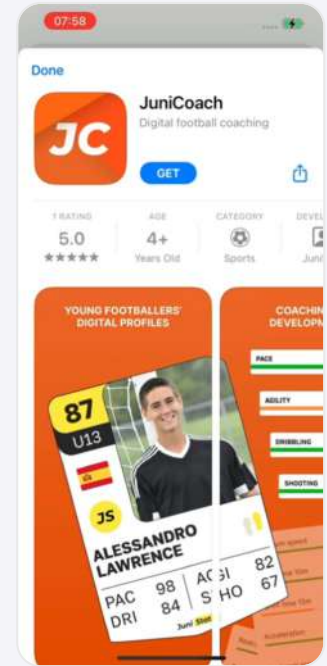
07:58

Done

JC

JuniCoach

Digital football coaching

GET

1 RATING
5.0
★★★★★

AGE
4+
Years Old

CATEGORY
Sports

DEVEL
Juni

YOUNG FOOTBALLERS' DIGITAL PROFILES

87
U13

JS

ALESSANDRO LAWRENCE

PAC 98
DRI 84
AGI 82
SHO 67

Juni

COACHIN DEVELOPM

PACE

AGILITY

DRIBBLING

SHOOTING

Acceleration